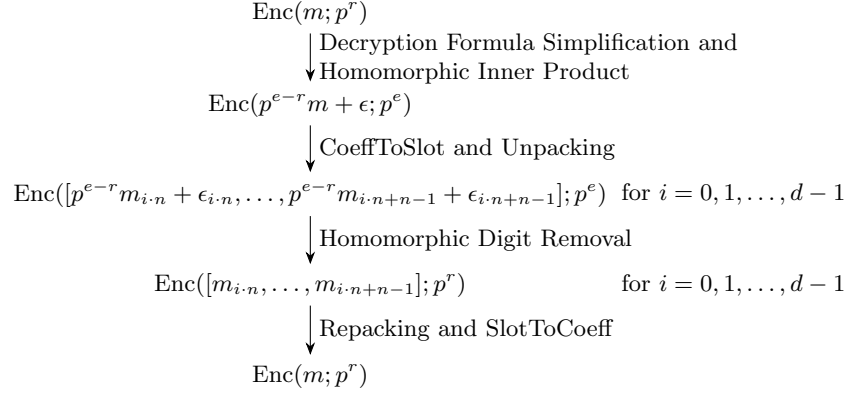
$\mathrm{Enc}(m; p^r)$

Decryption Formula Simplification and Homomorphic Inner Product

$\mathrm{Enc}(p^{e-r}m + \epsilon; p^e)$

CoeffToSlot and Unpacking

$\mathrm{Enc}([p^{e-r}m_{i\cdot n} + \epsilon_{i\cdot n}, \ldots, p^{e-r}m_{i\cdot n+n-1} + \epsilon_{i\cdot n+n-1}]; p^e)$ for $i = 0, 1, \ldots, d-1$

Homomorphic Digit Removal

$\mathrm{Enc}([m_{i\cdot n}, \ldots, m_{i\cdot n+n-1}]; p^r)$ for $i = 0, 1, \ldots, d-1$

Repacking and SlotToCoeff

$\mathrm{Enc}(m; p^r)$